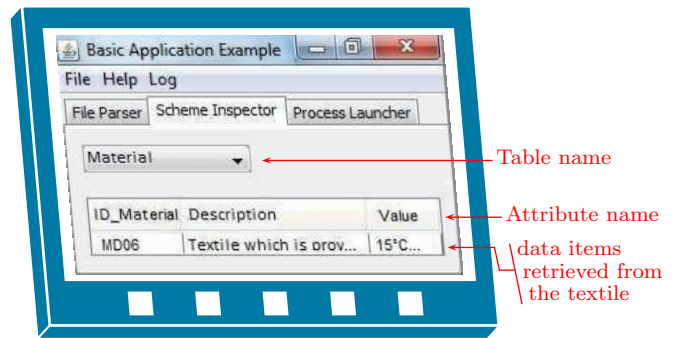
Basic Application Example

File Help Log

File Parser | Scheme Inspector | Process Launcher

Material

| ID_Material | Description | Value |
|---|---|---|
| MD06 | Textile which is prov... | 15°C... |

Table name

Attribute name

data items retrieved from the textile